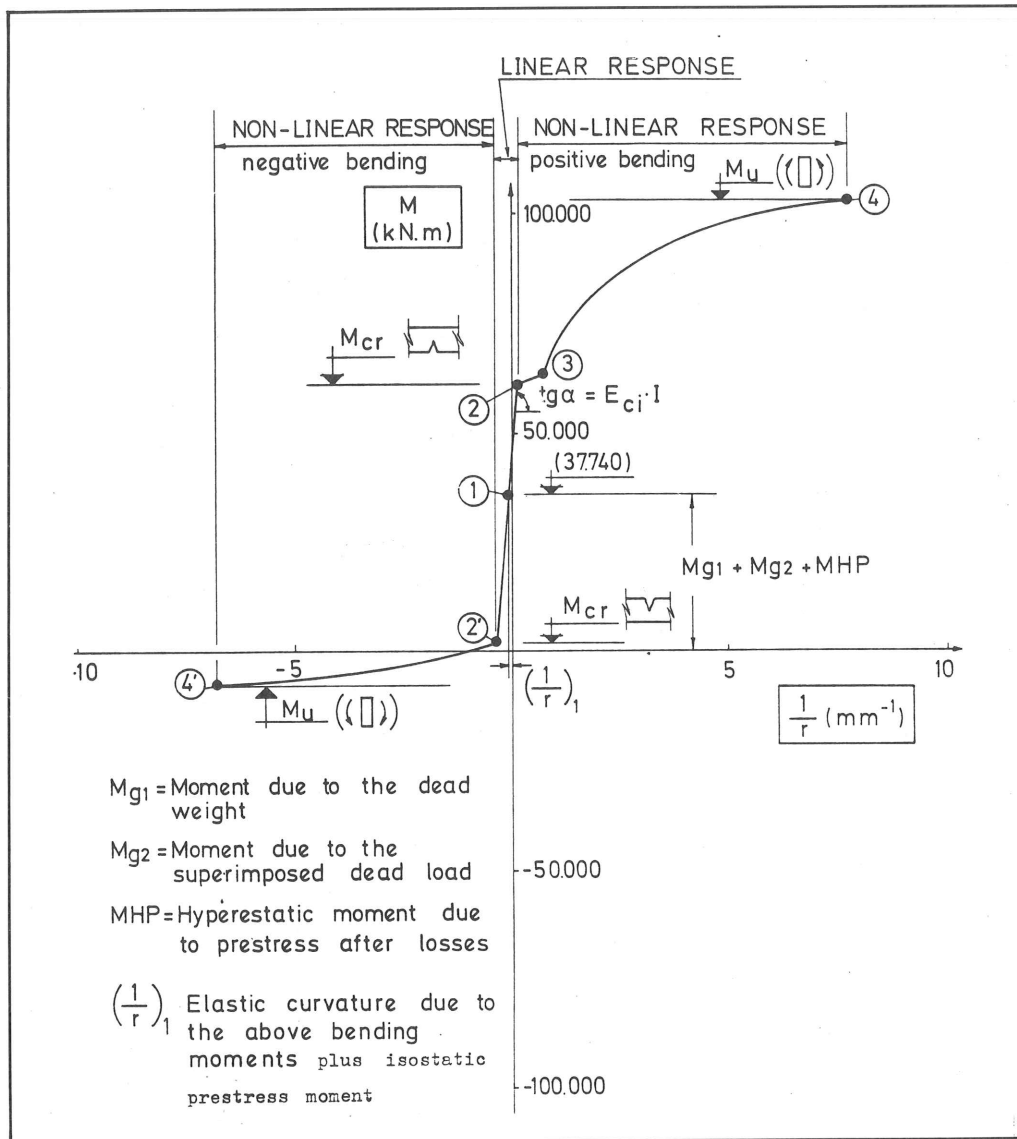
LINEAR RESPONSE

NON-LINEAR RESPONSE
negative bending

NON-LINEAR RESPONSE
positive bending

$M_u$ (( [] ))

④

M (kN.m)

100.000

$M_{cr}$

③

②

$tg\alpha = E_{ci} \cdot I$

50.000

①

(37.740)

$M_{g1} + M_{g2} + MHP$

②'

$M_{cr}$

-10

-5

5

10

④'

$M_u$ (( [] ))

$\left(\frac{1}{r}\right)_1$

$\frac{1}{r}$ $(mm^{-1})$

$M_{g1}$ = Moment due to the dead weight

$M_{g2}$ = Moment due to the superimposed dead load

MHP = Hyperestatic moment due to prestress after losses

$\left(\frac{1}{r}\right)_1$ Elastic curvature due to the above bending moments plus isostatic prestress moment

-50.000

-100.000